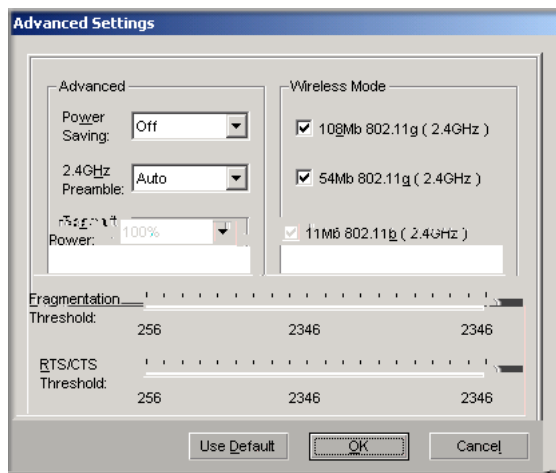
Advanced Settings

Advanced

Power Saving: Off

2.4GHz Preamble: Auto

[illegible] Power: 100%

Wireless Mode

108Mb 802.11g ( 2.4GHz )

54Mb 802.11g ( 2.4GHz )

11Mb 802.11b ( 2.4GHz )

Fragmentation Threshold:

256 2346 2346

RTS/CTS Threshold:

256 2346 2346

Use Default

OK

Cancel